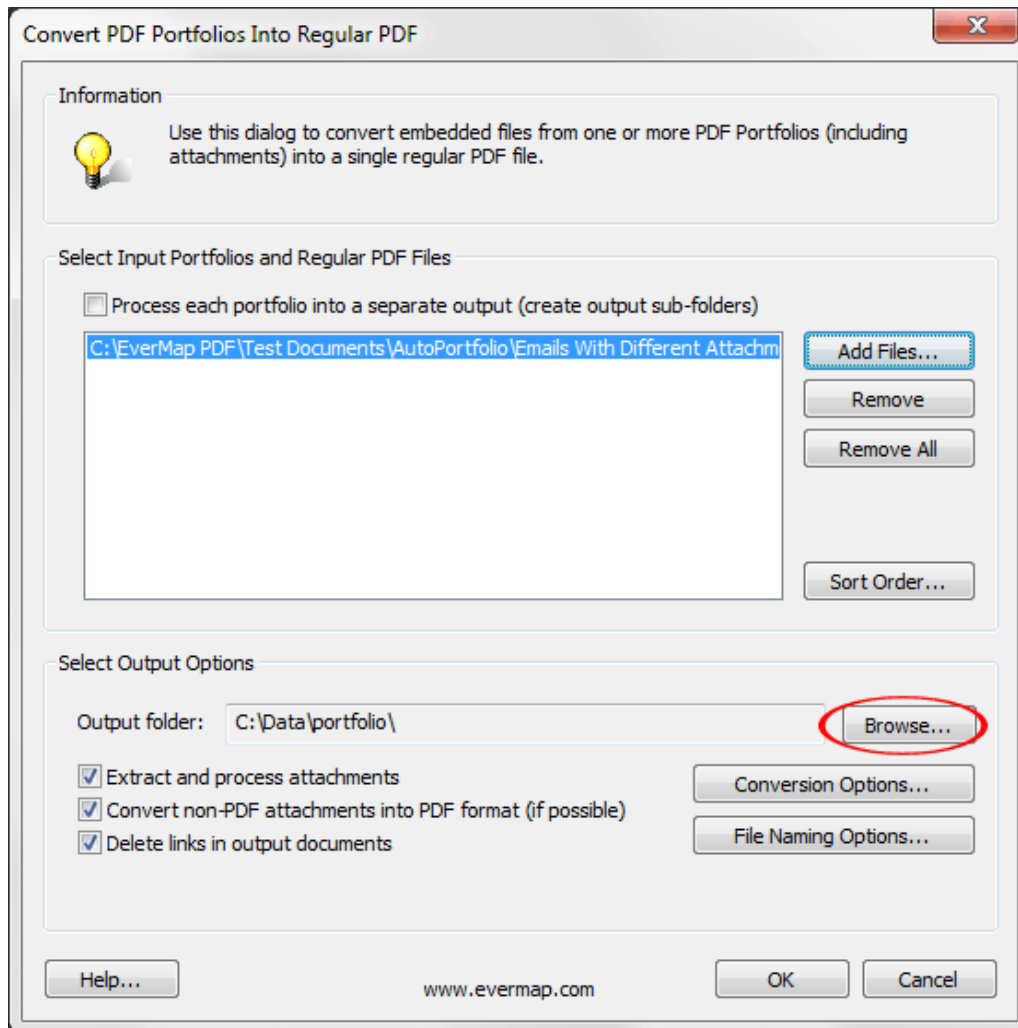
Convert PDF Portfolios Into Regular PDF

Information

Use this dialog to convert embedded files from one or more PDF Portfolios (including attachments) into a single regular PDF file.

Select Input Portfolios and Regular PDF Files

Process each portfolio into a separate output (create output sub-folders)

C:\EverMap PDF\Test Documents\AutoPortfolio\Emails With Different Attachm

Add Files...

Remove

Remove All

Sort Order...

Select Output Options

Output folder: C:\Data\portfolio\

Browse...

Extract and process attachments

Convert non-PDF attachments into PDF format (if possible)

Delete links in output documents

Conversion Options...

File Naming Options...

Help...

www.evermap.com

OK

Cancel